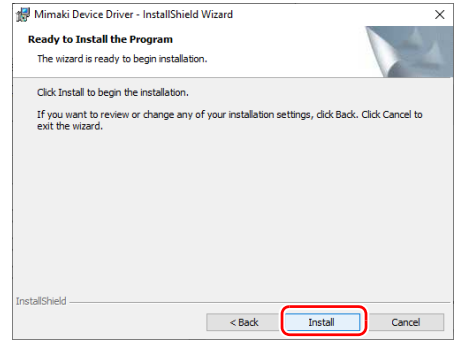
Mimaki Device Driver - InstallShield Wizard
×

Ready to Install the Program

The wizard is ready to begin installation.

Click Install to begin the installation.

If you want to review or change any of your installation settings, click Back. Click Cancel to exit the wizard.

InstallShield

< Back
Install
Cancel